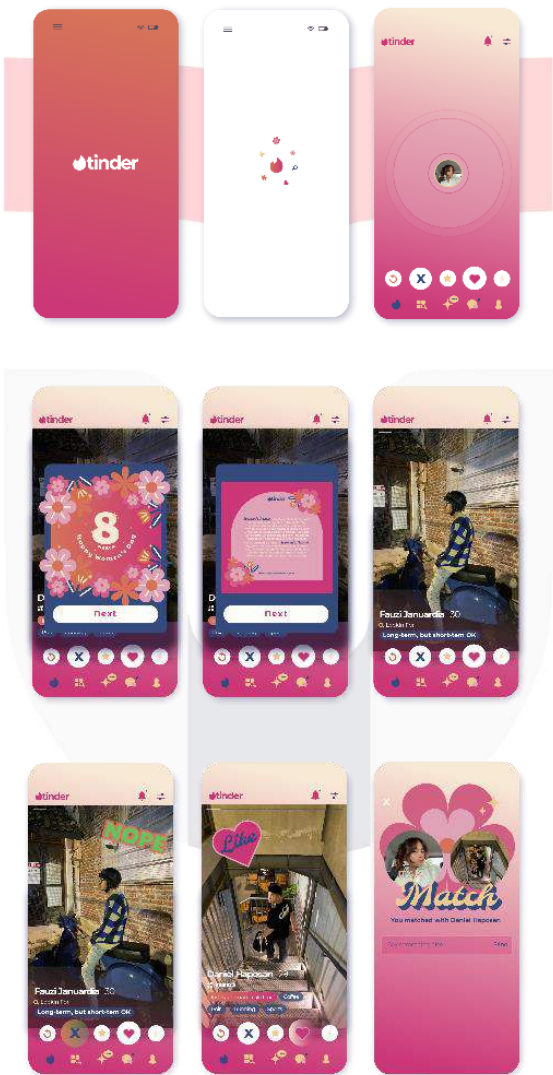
tinder

tinder

tinder

8
Happy Women's Day

Next

tinder

Next

tinder

Fauzi Januardie 30
Looking for
Long-term, but short-term OK

tinder

NOPE

Fauzi Januardie 30
Looking for
Long-term, but short-term OK

tinder

Like

Daniel Haposan 24

Coffee

Match
You matched with Daniel Haposan

Send